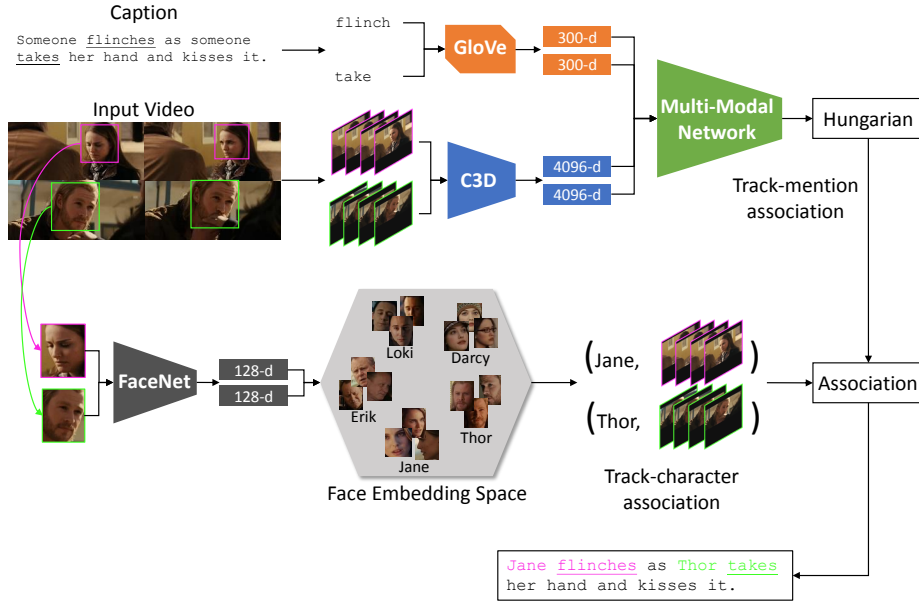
Caption

Someone flinches as someone takes her hand and kisses it.

flinch

take

GloVe

300-d

300-d

Multi-Modal Network

Hungarian

Input Video

C3D

4096-d

4096-d

Track-mention association

FaceNet

128-d

128-d

Loki

Darcy

Erik

Thor

Jane

Face Embedding Space

(Jane, )

(Thor, )

Association

Track-character association

Jane flinches as Thor takes her hand and kisses it.